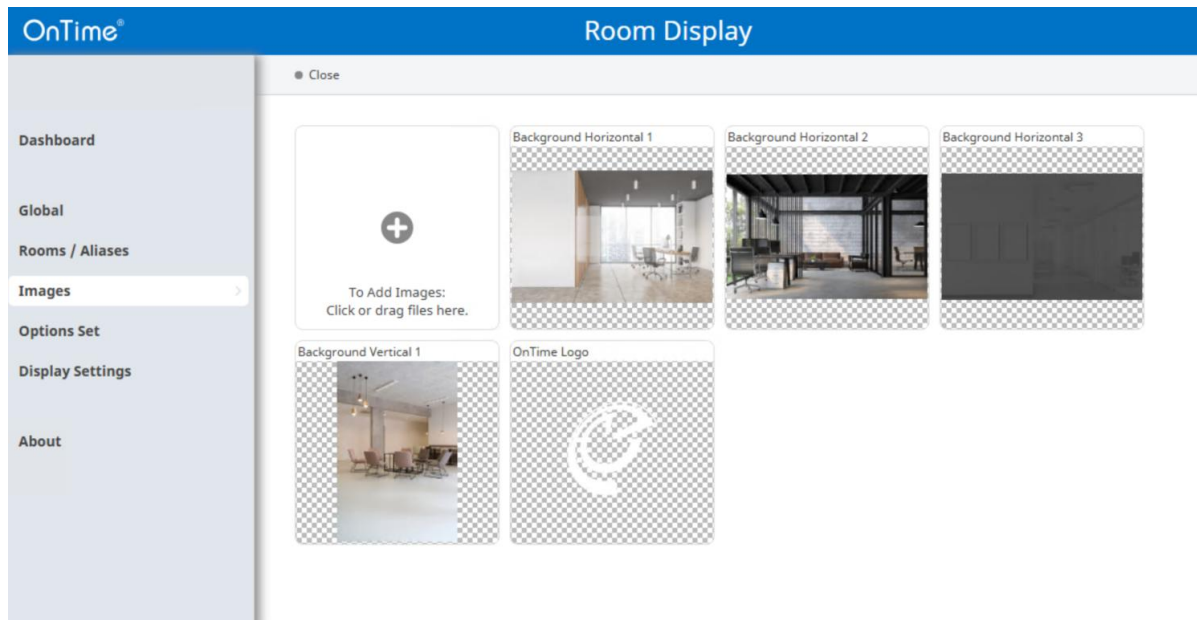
OnTime®

Room Display

Close

Dashboard

Global

Rooms / Aliases

Images

Options Set

Display Settings

About

To Add Images:
Click or drag files here.

Background Horizontal 1

Background Horizontal 2

Background Horizontal 3

Background Vertical 1

OnTime Logo